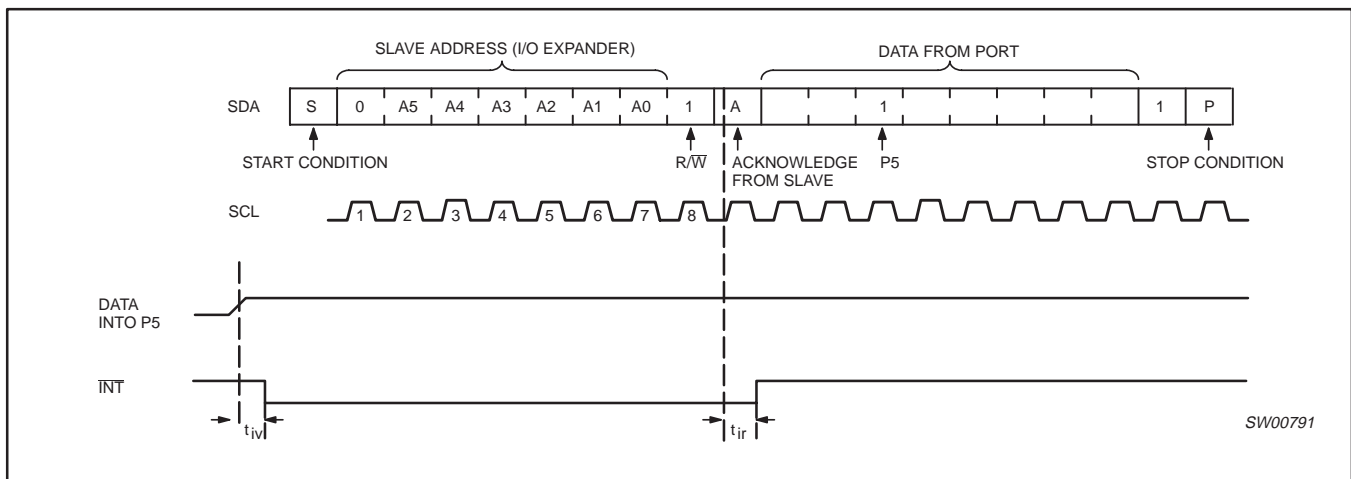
SLAVE ADDRESS (I/O EXPANDER)

DATA FROM PORT

SDA

S | 0 | A5 | A4 | A3 | A2 | A1 | A0 | 1 | A | | | 1 | | | | | 1 | P

START CONDITION

R/$\overline{W}$

ACKNOWLEDGE FROM SLAVE

P5

STOP CONDITION

SCL

1 2 3 4 5 6 7 8

DATA INTO P5

$\overline{INT}$

$t_{iv}$

$t_{ir}$

SW00791